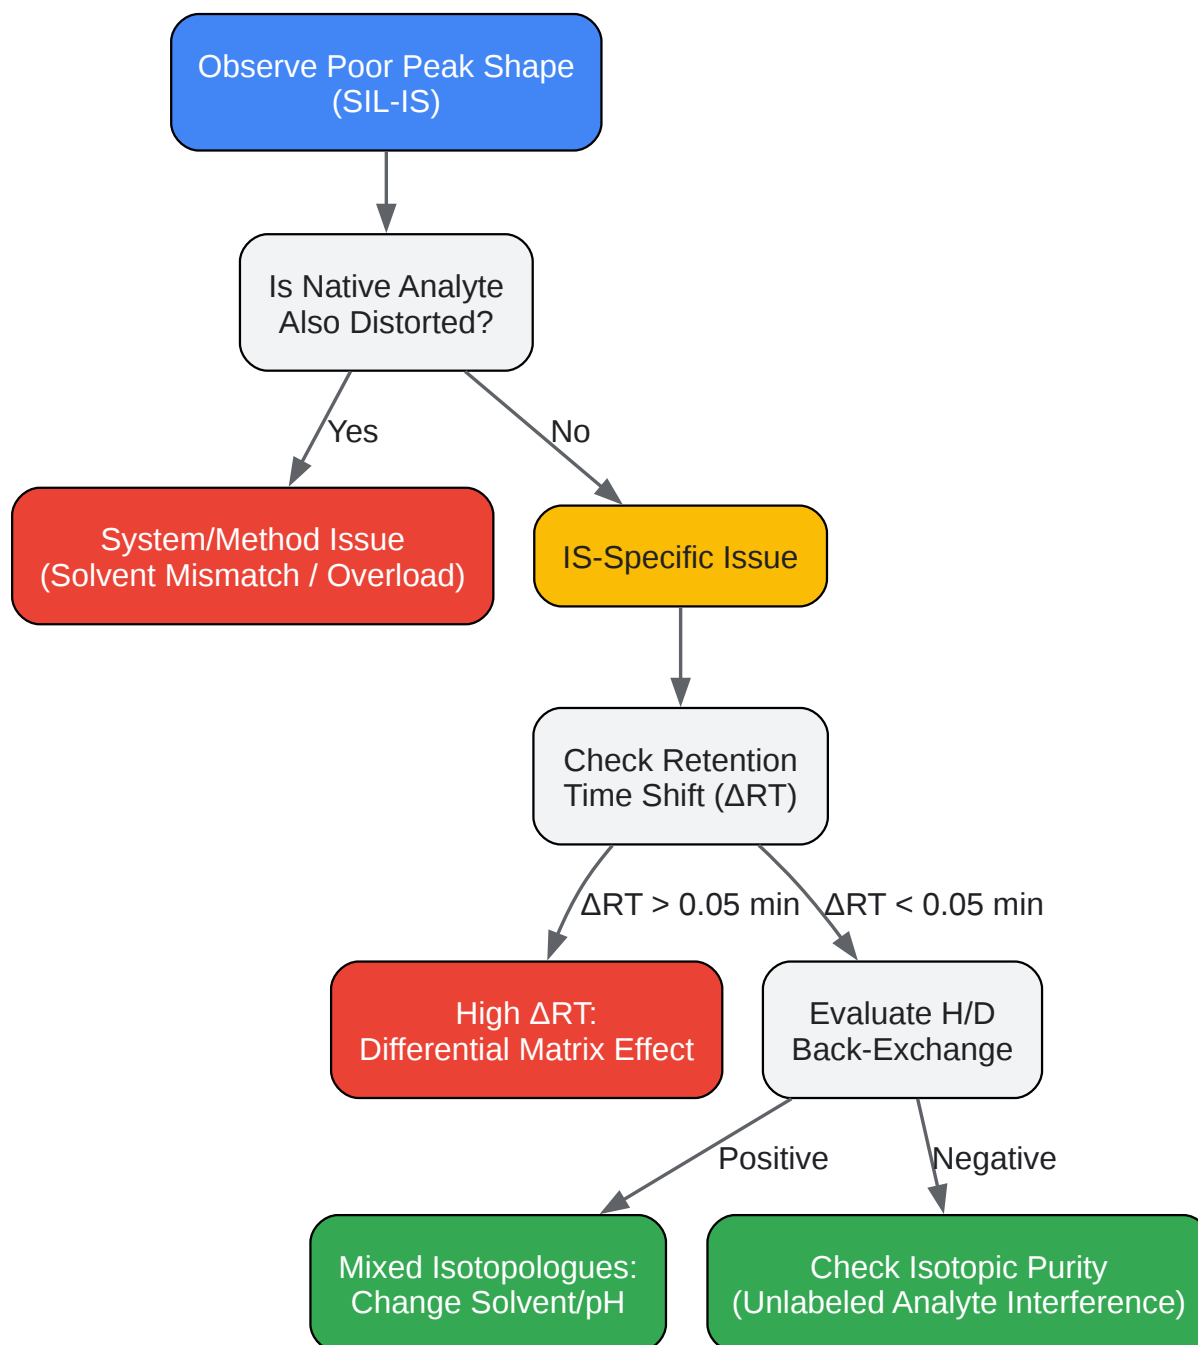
Observe Poor Peak Shape (SIL-IS)

Is Native Analyte Also Distorted?

Yes

No

System/Method Issue (Solvent Mismatch / Overload)

IS-Specific Issue

Check Retention Time Shift (ΔRT)

ΔRT > 0.05 min

ΔRT < 0.05 min

High ΔRT: Differential Matrix Effect

Evaluate H/D Back-Exchange

Positive

Negative

Mixed Isotopologues: Change Solvent/pH

Check Isotopic Purity (Unlabeled Analyte Interference)